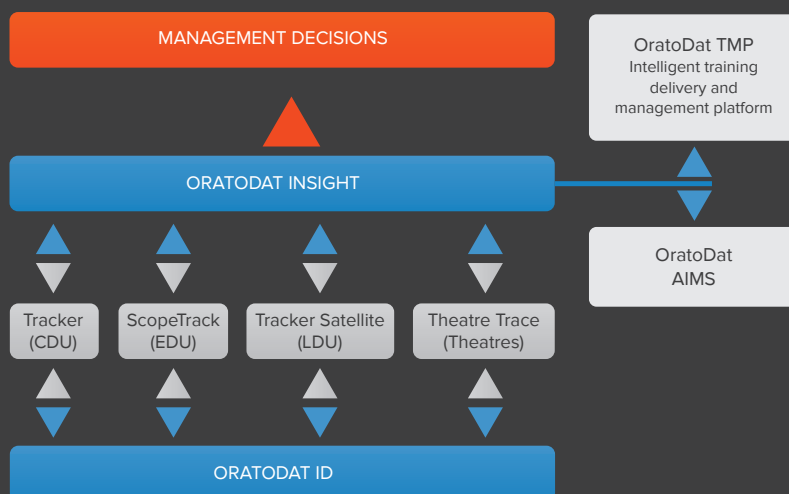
MANAGEMENT DECISIONS

OratoDat TMP
Intelligent training delivery and management platform

ORATODAT INSIGHT

OratoDat AIMS

Tracker (CDU)

ScopeTrack (EDU)

Tracker Satellite (LDU)

Theatre Trace (Theatres)

ORATODAT ID